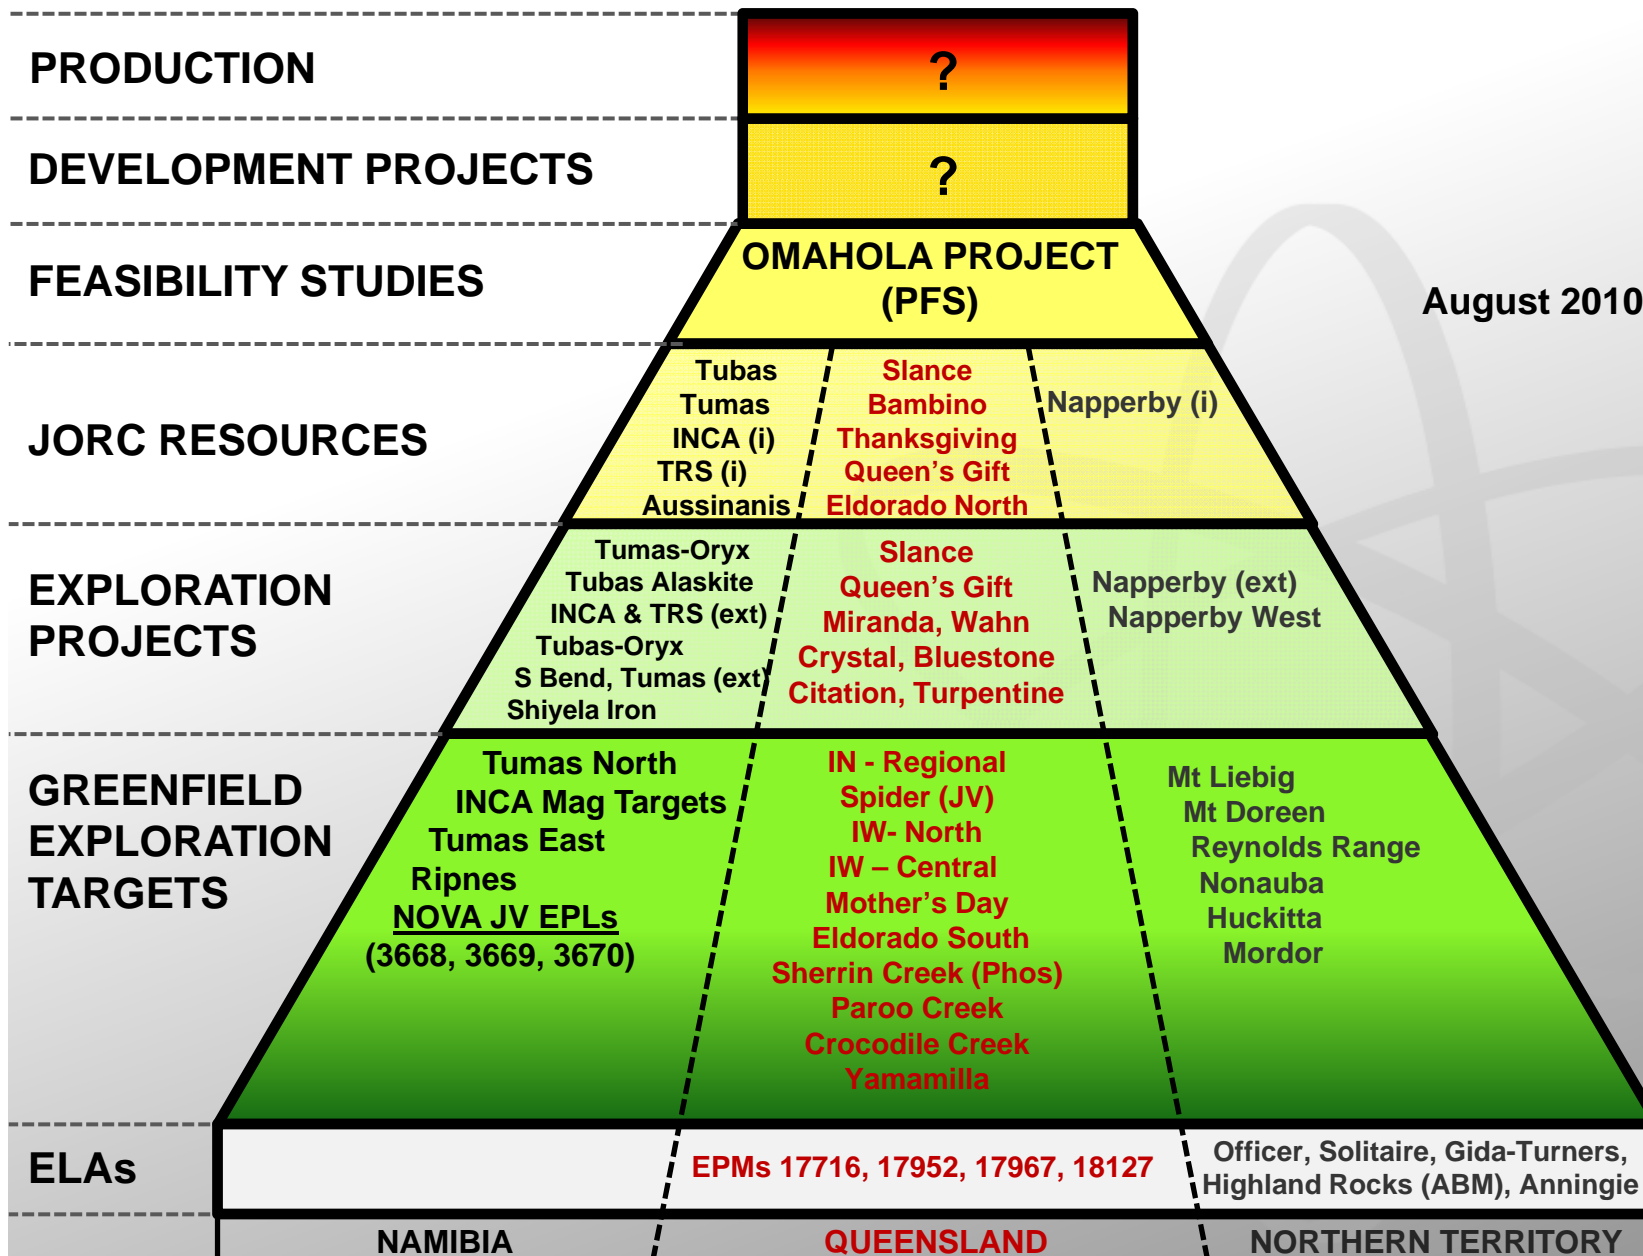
PRODUCTION

?

DEVELOPMENT PROJECTS

?

FEASIBILITY STUDIES

OMAHOLA PROJECT (PFS)

August 2010

JORC RESOURCES

Tubas
Tumas
INCA (i)
TRS (i)
Aussinanis

Slance
Bambino
Thanksgiving
Queen's Gift
Eldorado North

Napperby (i)

EXPLORATION PROJECTS

Tumas-Oryx
Tubas Alaskite
INCA & TRS (ext)
Tubas-Oryx
S Bend, Tumas (ext)
Shiyela Iron

Slance
Queen's Gift
Miranda, Wahn
Crystal, Bluestone
Citation, Turpentine

Napperby (ext)
Napperby West

GREENFIELD EXPLORATION TARGETS

Tumas North
INCA Mag Targets
Tumas East
Ripnes
NOVA JV EPLs
(3668, 3669, 3670)

IN - Regional
Spider (JV)
IW- North
IW – Central
Mother's Day
Eldorado South
Sherrin Creek (Phos)
Paroo Creek
Crocodile Creek
Yamamilla

Mt Liebig
Mt Doreen
Reynolds Range
Nonauba
Huckitta
Mordor

ELAs

EPMs 17716, 17952, 17967, 18127

Officer, Solitaire, Gida-Turners, Highland Rocks (ABM), Anningie

NAMIBIA

QUEENSLAND

NORTHERN TERRITORY